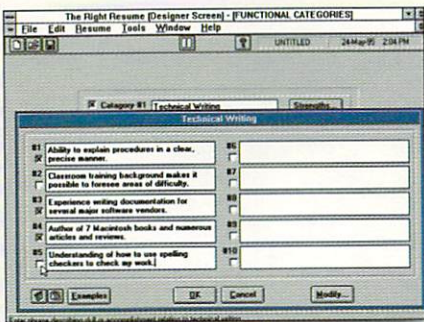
The Right Resume [Designer Screen] - [FUNCTIONAL CATEGORIES]
File Edit Resume Tools Window Help
UNTITLED 24-May-95 2:04 PM

Category #1 Technical Writing
Strengths...

Technical Writing

#1 Ability to explain procedures in a clear, precise manner.
#2 Classroom training background makes it possible to foresee areas of difficulty.
#3 Experience writing documentation for several major software vendors.
#4 Author of 7 Macintosh books and numerous articles and reviews.
#5 Understanding of how to use spelling checkers to check my work.
#6
#7
#8
#9
#10

Examples
OK Cancel
Modify...

Enter phrase describing skill or accomplishment relating to technical writing